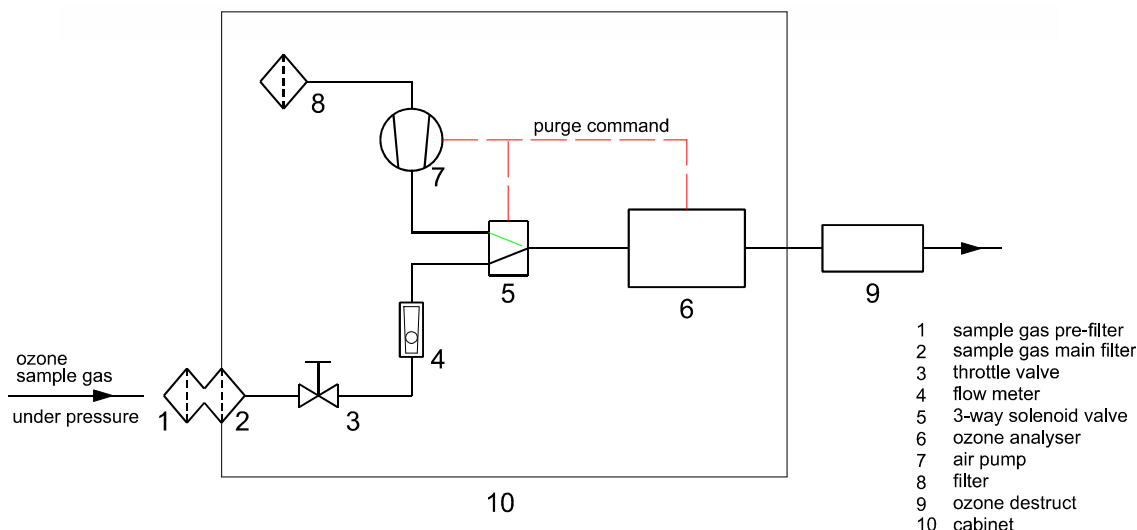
8

purge command

7

5

6

9

4

ozone
sample gas

under pressure

1 2 3

10

1 sample gas pre-filter
2 sample gas main filter
3 throttle valve
4 flow meter
5 3-way solenoid valve
6 ozone analyser
7 air pump
8 filter
9 ozone destruct
10 cabinet